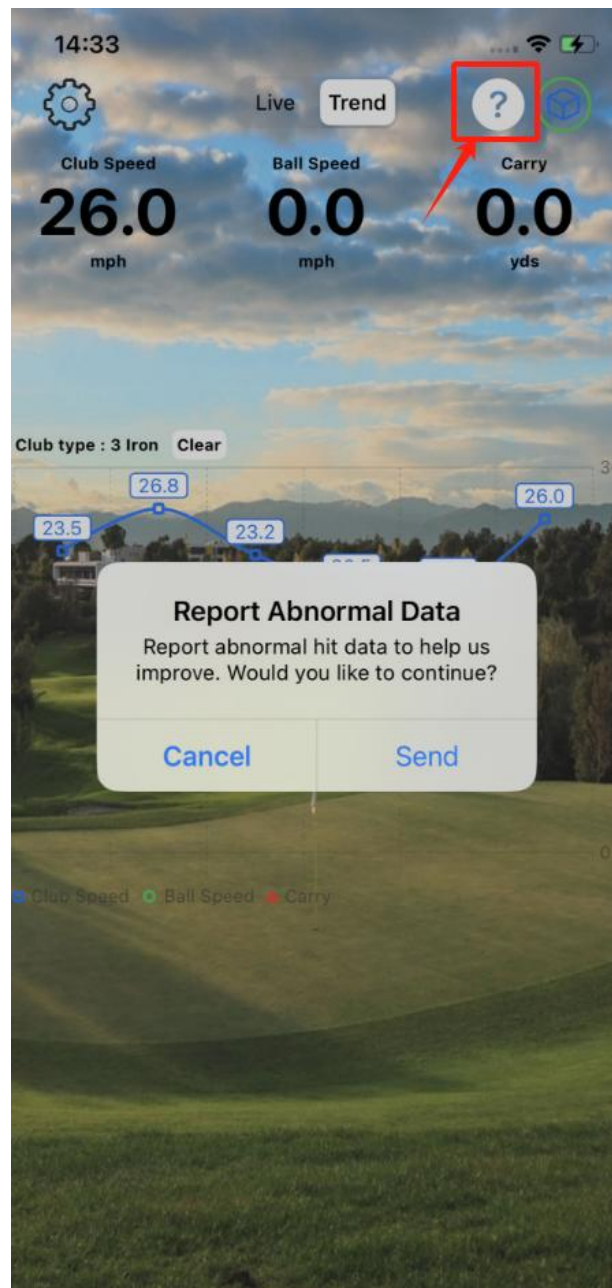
14:33

Live Trend ?

Club Speed
26.0
mph

Ball Speed
0.0
mph

Carry
0.0
yds

Club type : 3 Iron Clear

3

26.8
23.5
23.2
26.0
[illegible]

Report Abnormal Data
Report abnormal hit data to help us improve. Would you like to continue?

Cancel Send

0

Club Speed Ball Speed Carry